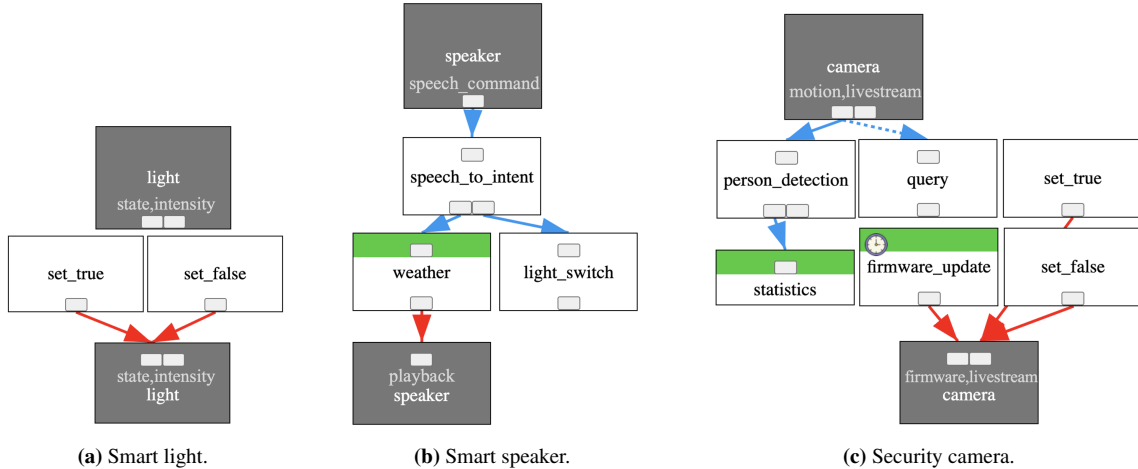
light
state,intensity

set_true

set_false

state,intensity
light

(a) Smart light.

speaker
speech_command

speech_to_intent

weather

light_switch

playback
speaker

(b) Smart speaker.

camera
motion,livestream

person_detection

query

set_true

statistics

firmware_update

set_false

firmware,livestream
camera

(c) Security camera.